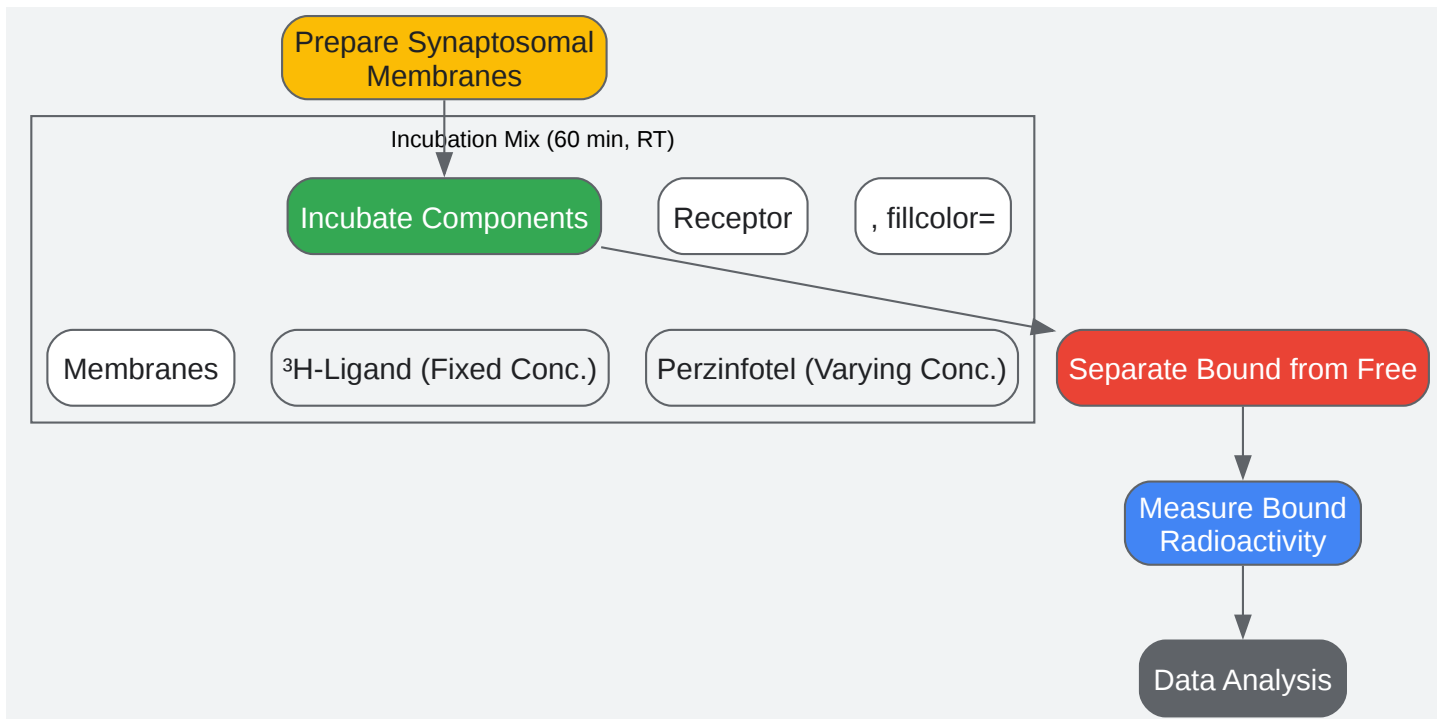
Prepare Synaptosomal Membranes

Incubation Mix (60 min, RT)

Incubate Components

Receptor

, fillcolor=

Membranes

$^3$H-Ligand (Fixed Conc.)

Perzinfotel (Varying Conc.)

Separate Bound from Free

Measure Bound Radioactivity

Data Analysis